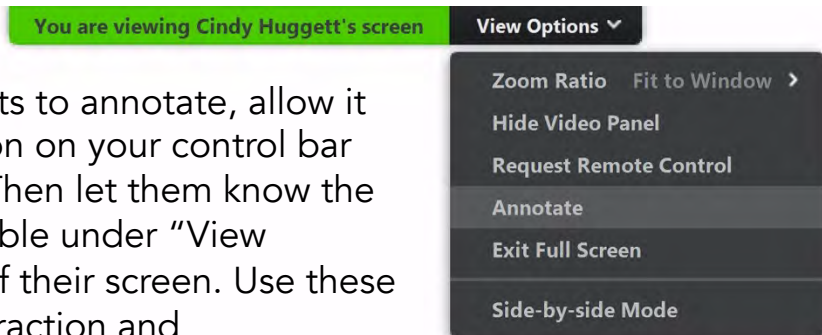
You are viewing Cindy Huggett's screen

View Options

ts to annotate, allow it on on your control bar Then let them know the ble under "View f their screen. Use these raction and

Zoom Ratio Fit to Window

Hide Video Panel

Request Remote Control

Annotate

Exit Full Screen

Side-by-side Mode